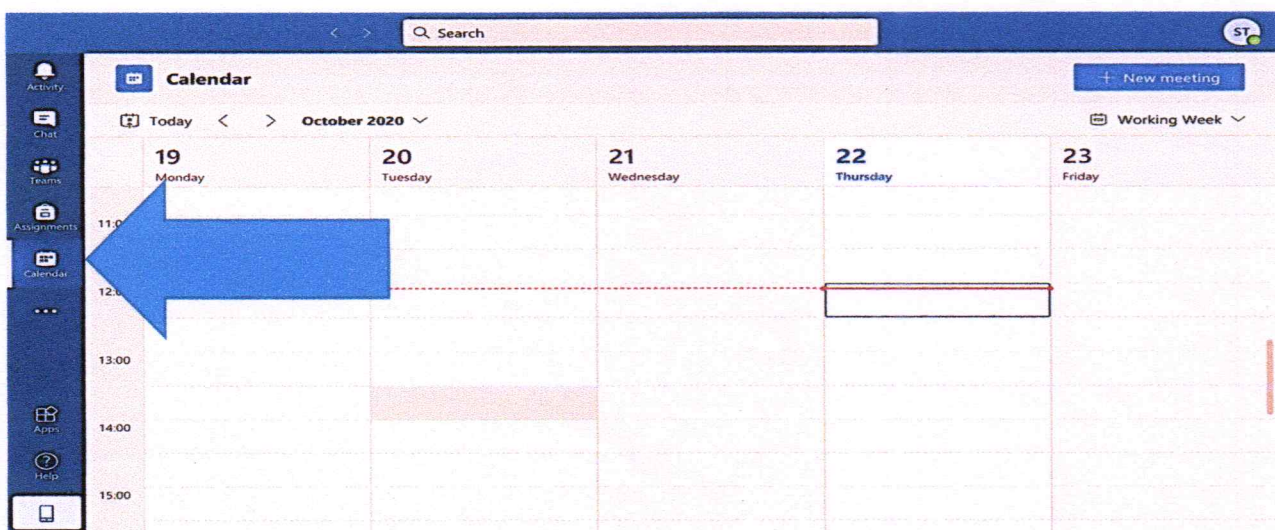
Search

ST

Activity

Chat

Teams

Assignments

Calendar

...

Apps

Help

Calendar

+ New meeting

Today < > October 2020

Working Week

19 Monday

20 Tuesday

21 Wednesday

22 Thursday

23 Friday

11:0

12:0

13:00

14:00

15:00